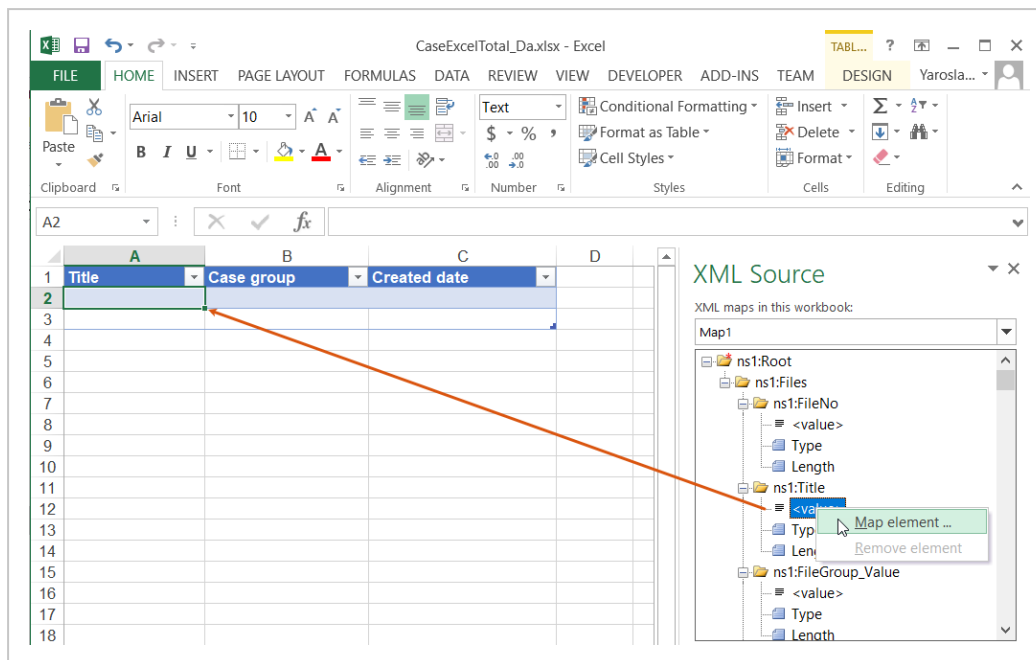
CaseExcelTotal_Da.xlsx - Excel

TABL... ? — ☐ ✕

FILE HOME INSERT PAGE LAYOUT FORMULAS DATA REVIEW VIEW DEVELOPER ADD-INS TEAM DESIGN Yarosla...

Paste
Clipboard

Arial 10 A A
B I U
Font

Alignment

Text
$ % ,
Number

Conditional Formatting
Format as Table
Cell Styles
Styles

Insert
Delete
Format
Cells

Editing

A2 $fx$

| | A | B | C | D |
|---|---|---|---|---|
| 1 | Title | Case group | Created date | |
| 2 | | | | |
| 3 | | | | |
| 4 | | | | |
| 5 | | | | |
| 6 | | | | |
| 7 | | | | |
| 8 | | | | |
| 9 | | | | |
| 10 | | | | |
| 11 | | | | |
| 12 | | | | |
| 13 | | | | |
| 14 | | | | |
| 15 | | | | |
| 16 | | | | |
| 17 | | | | |
| 18 | | | | |

XML Source

XML maps in this workbook:

Map1

ns1:Root
ns1:Files
ns1:FileNo
<value>
Type
Length
ns1:Title
<value>
Typ
Len
ns1:FileGroup_Value
<value>
Type
Length

Map element ...
Remove element